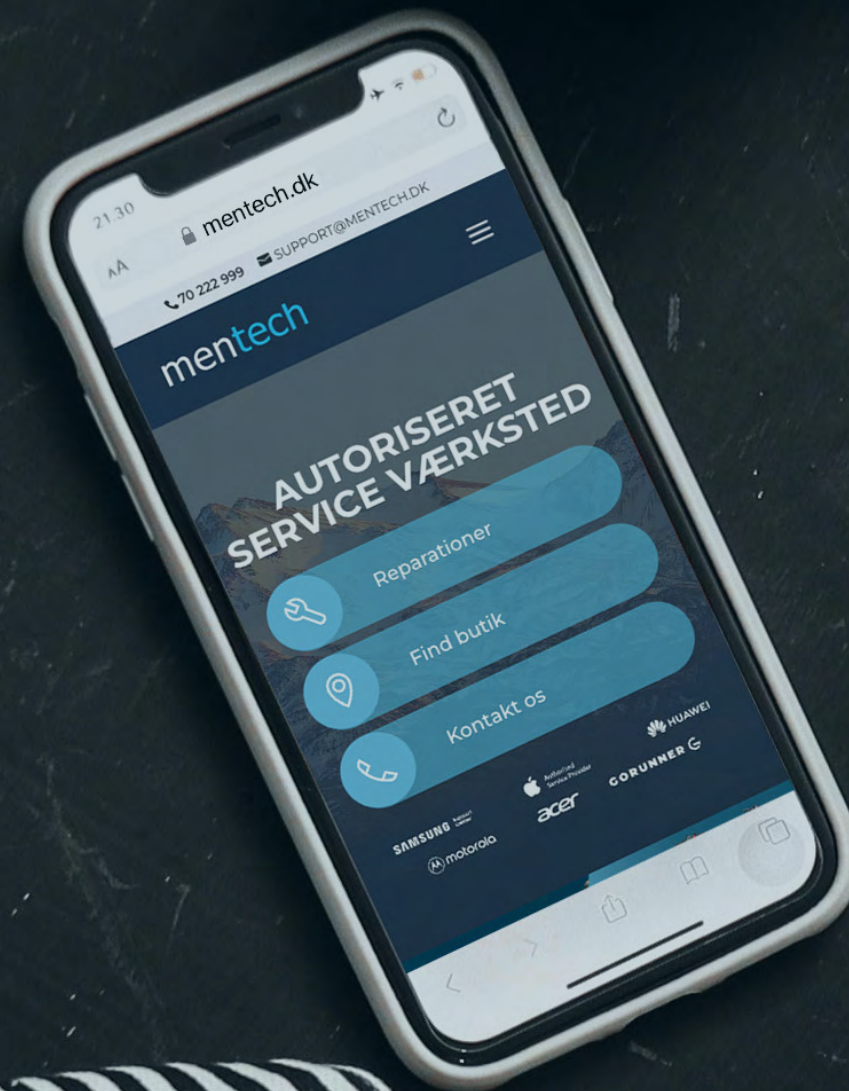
21.30

AA mentech.dk

70 222 999 SUPPORT@MENTECH.DK

mentech

AUTORISERET SERVICE VÆRKSTED

Reparationer

Find butik

Kontakt os

HUAWEI

GORUNNER

Authorised Service Provider

acer

SAMSUNG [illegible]

motorola